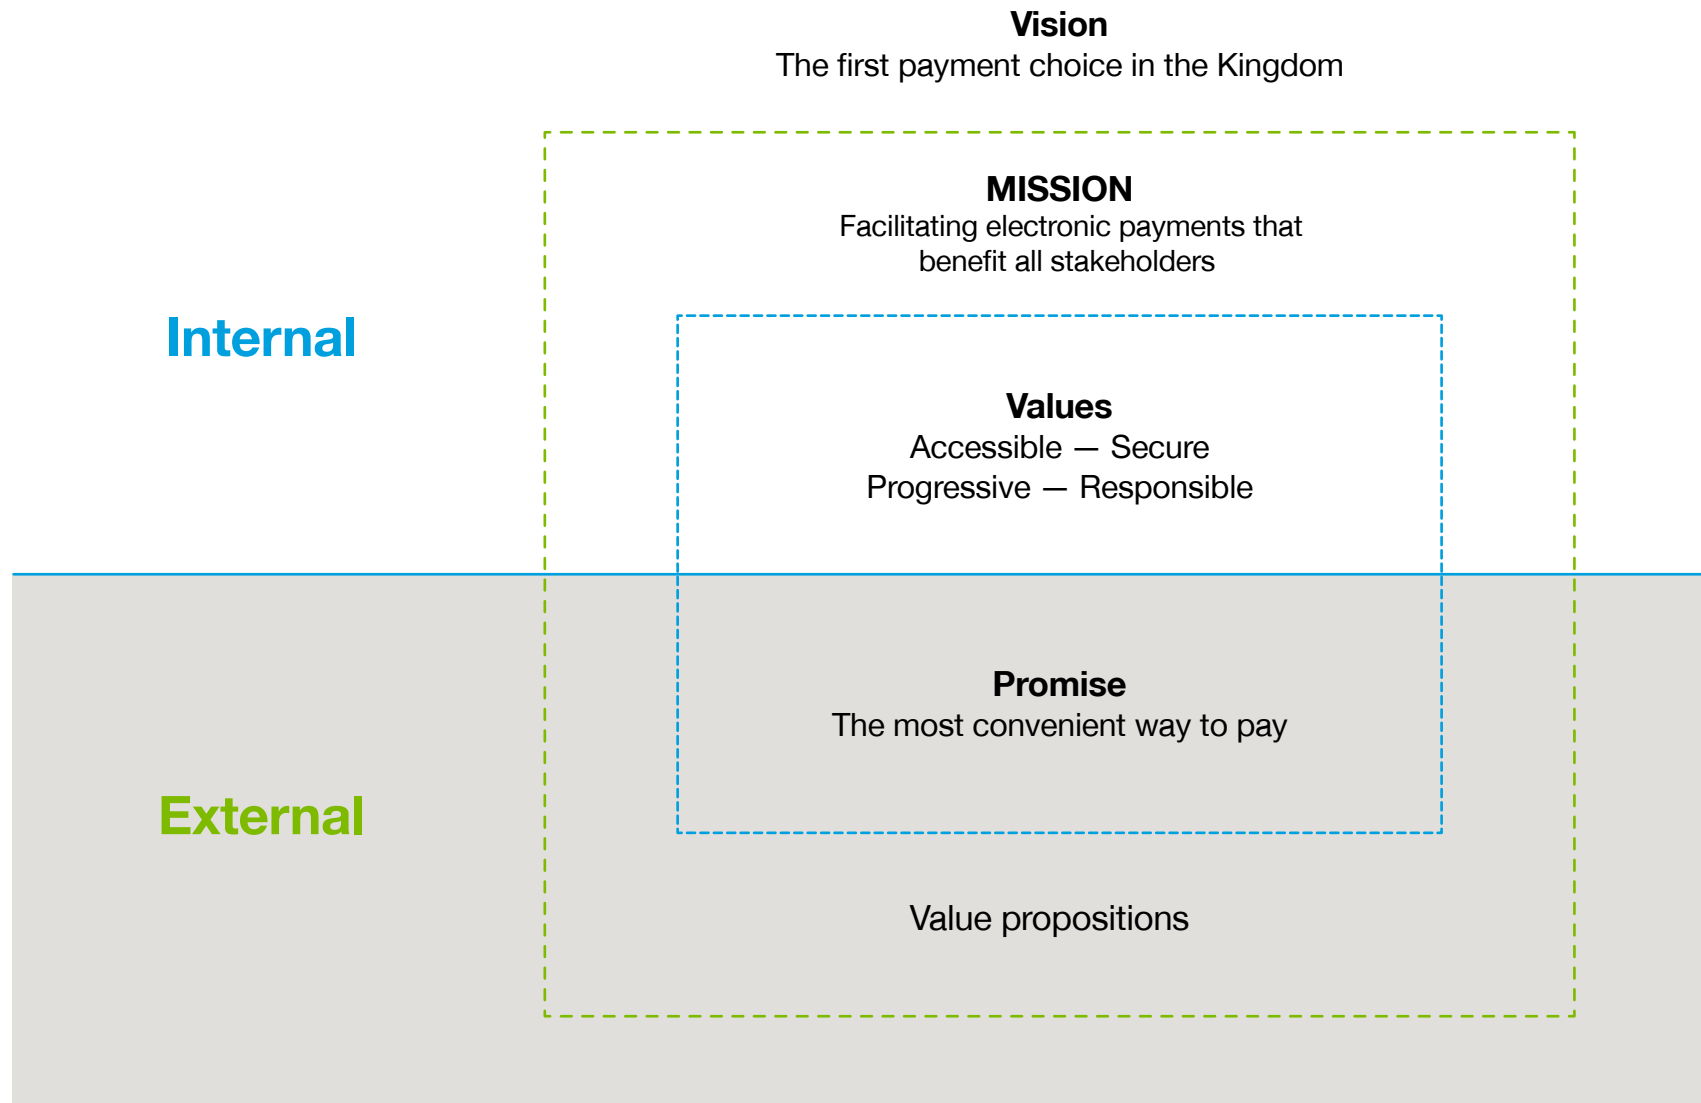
Vision
The first payment choice in the Kingdom

MISSION
Facilitating electronic payments that benefit all stakeholders

Internal

Values
Accessible — Secure
Progressive — Responsible

Promise
The most convenient way to pay

External

Value propositions